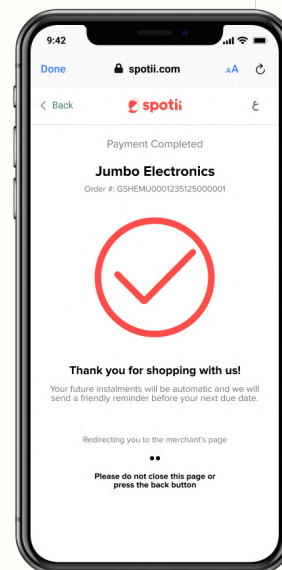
9:42

Done spotii.com AA

Back spotii ع

Payment Completed

Jumbo Electronics

Order #: GSHEMU0001235125000001

Thank you for shopping with us!

Your future instalments will be automatic and we will send a friendly reminder before your next due date.

Redirecting you to the merchant's page

Please do not close this page or press the back button